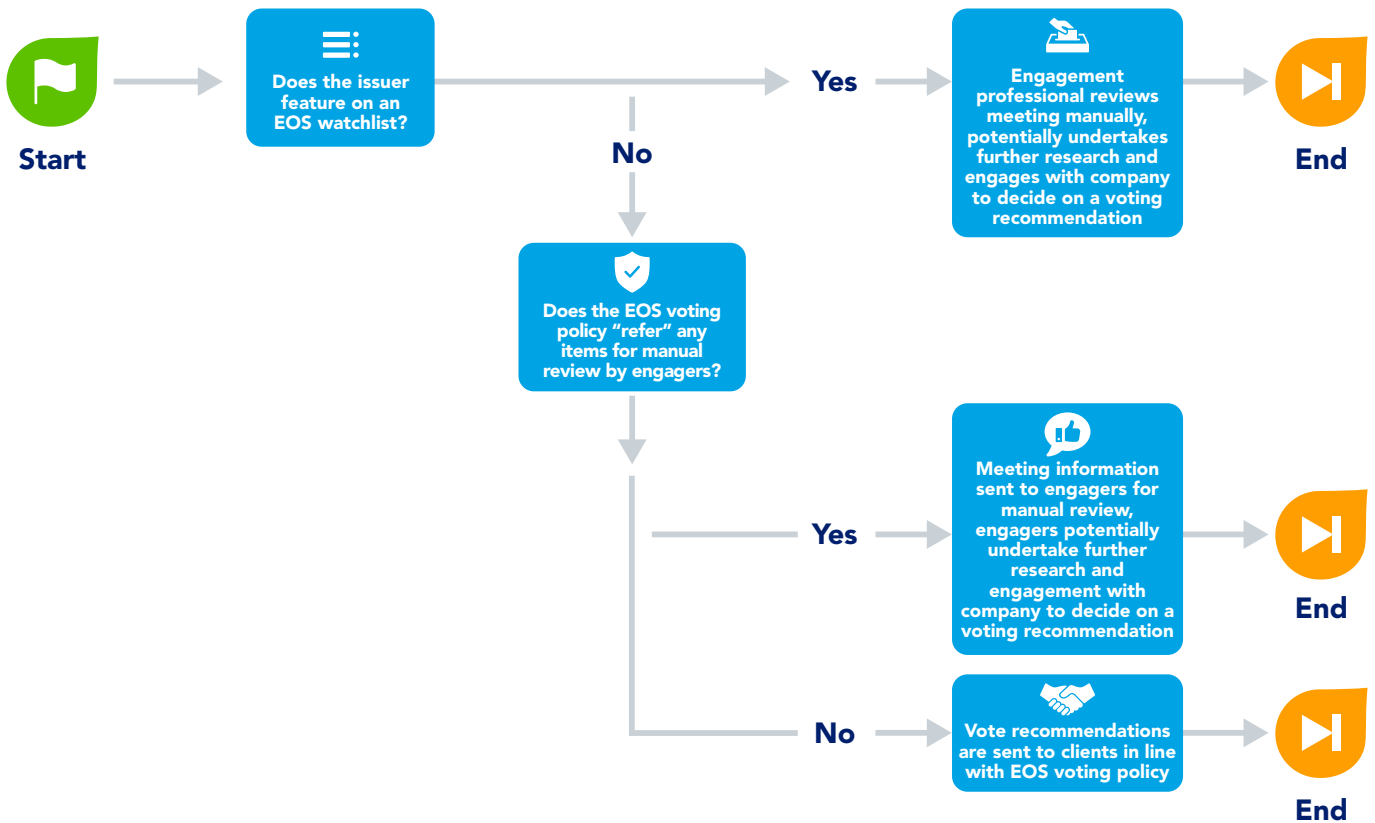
Start

Does the issuer feature on an EOS watchlist?

Yes

Engagement professional reviews meeting manually, potentially undertakes further research and engages with company to decide on a voting recommendation

End

No

Does the EOS voting policy “refer” any items for manual review by engagers?

Yes

Meeting information sent to engagers for manual review, engagers potentially undertake further research and engagement with company to decide on a voting recommendation

End

No

Vote recommendations are sent to clients in line with EOS voting policy

End